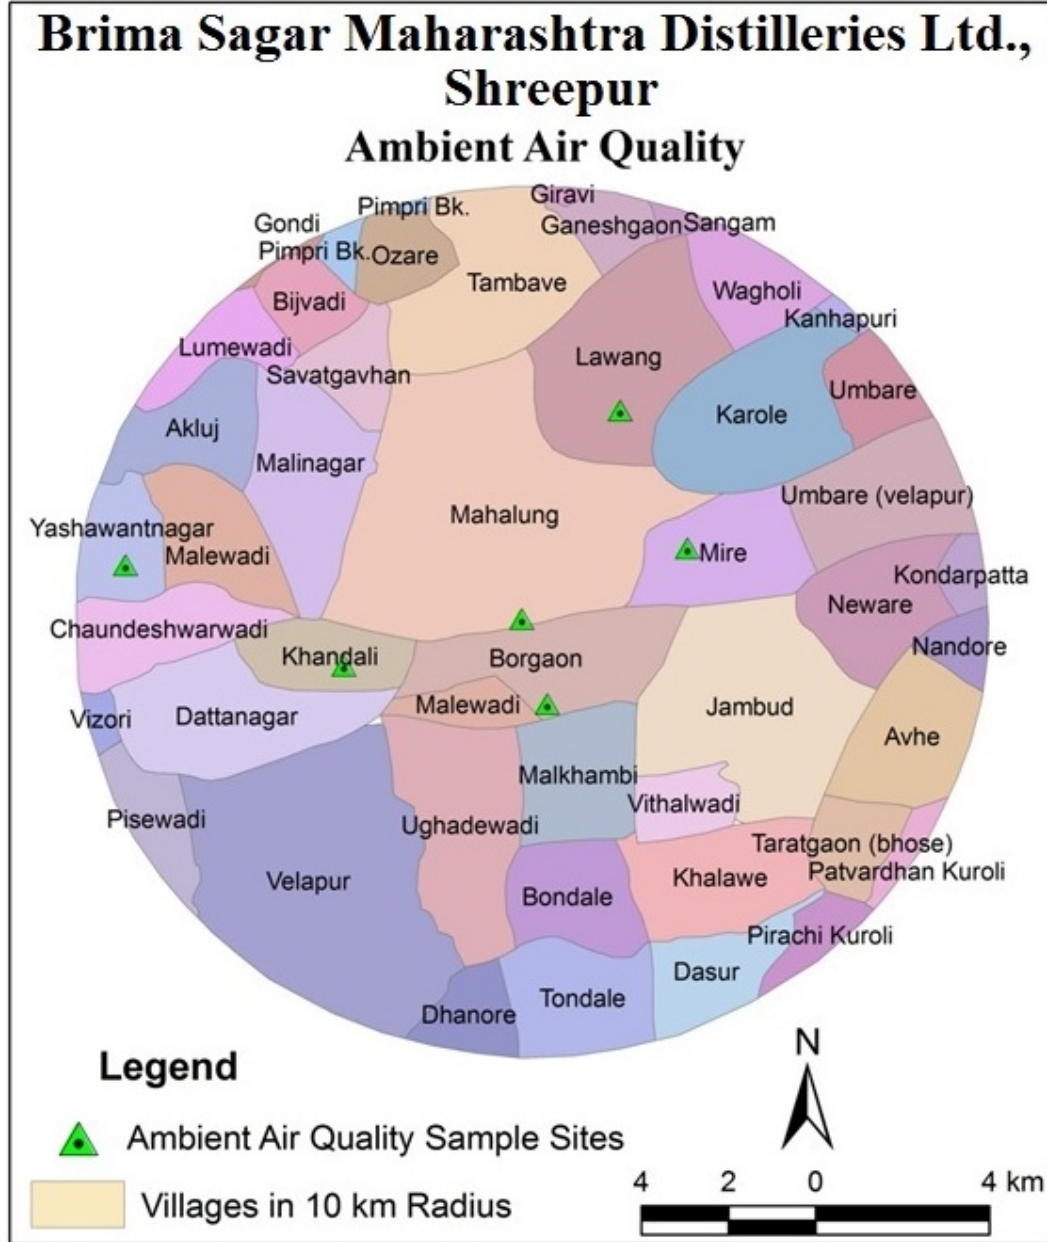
Brima Sagar Maharashtra Distilleries Ltd., Shreepur

Ambient Air Quality

Giravi
Pimpri Bk.
Gondi
Ganeshgaon
Sangam
Pimpri Bk.
Ozare
Tambave
Bijvadi
Wagholi
Kanhapuri
Lumewadi
Savatgavhan
Lawang
Umbare
Karole
Akluj
Malinagar
Umbare (velapur)
Mahalung
Yashawantnagar
Malewadi
Mire
Kondarpatta
Neware
Chaundeshwarwadi
Nandore
Khandali
Borgaon
Vizori
Dattanagar
Malewadi
Jambud
Avhe
Malkhambi
Vithalwadi
Pisewadi
Ughadewadi
Taratgaon (bhose)
Patvardhan Kuroli
Velapur
Khalawe
Bondale
Pirachi Kuroli
Dasur
Tondale
Dhanore

Legend

Ambient Air Quality Sample Sites

Villages in 10 km Radius

N

4 2 0 4 km